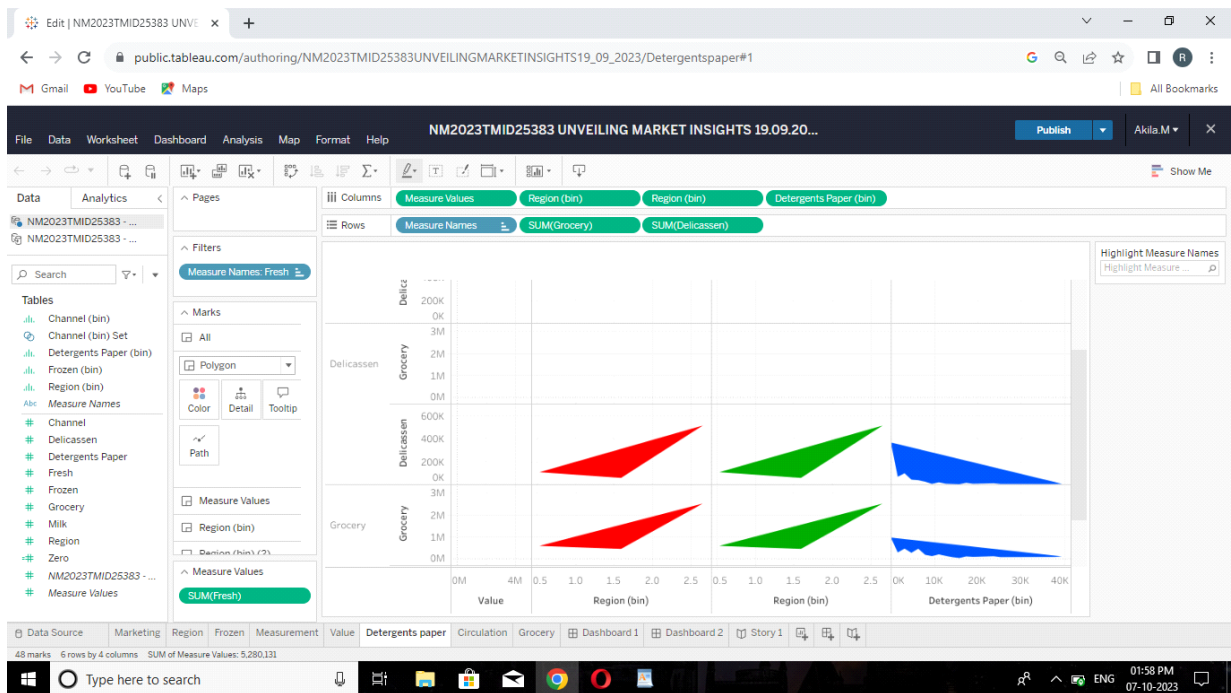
Edit | NM2023TMID25383 UNVE ×  +

public.tableau.com/authoring/NM2023TMID25383UNVEILINGMARKETINSIGHTS19_09_2023/Detergentspaper#1

Gmail  YouTube  Maps  All Bookmarks

File  Data  Worksheet  Dashboard  Analysis  Map  Format  Help  NM2023TMID25383 UNVEILING MARKET INSIGHTS 19.09.20...  Publish  Akila.M

Show Me

Data  Analytics
NM2023TMID25383 - ...
NM2023TMID25383 - ...

Search

Tables
Channel (bin)
Channel (bin) Set
Detergents Paper (bin)
Frozen (bin)
Region (bin)
Measure Names
Channel
Delicassen
Detergents Paper
Fresh
Frozen
Grocery
Milk
Region
Zero
NM2023TMID25383 - ...
Measure Values

Pages

Filters
Measure Names: Fresh

Marks
All
Polygon
Color  Detail  Tooltip
Path
Measure Values
Region (bin)
Region (bin) (2)

Measure Values
SUM(Fresh)

Columns  Measure Values  Region (bin)  Region (bin)  Detergents Paper (bin)
Rows  Measure Names  SUM(Grocery)  SUM(Delicassen)

Highlight Measure Names
Highlight Measure ...

Delica
200K
0K
3M
2M
1M
0M
Delicassen  Grocery
600K
400K
200K
0K
Delicassen
3M
2M
1M
0M
Grocery  Grocery

0M  4M  0.5  1.0  1.5  2.0  2.5  0.5  1.0  1.5  2.0  2.5  0K  10K  20K  30K  40K
Value  Region (bin)  Region (bin)  Detergents Paper (bin)

Data Source  Marketing  Region  Frozen  Measurement  Value  Detergents paper  Circulation  Grocery  Dashboard 1  Dashboard 2  Story 1

48 marks  6 rows by 4 columns  SUM of Measure Values: 5,280,131

Type here to search  ENG  01:58 PM  07-10-2023